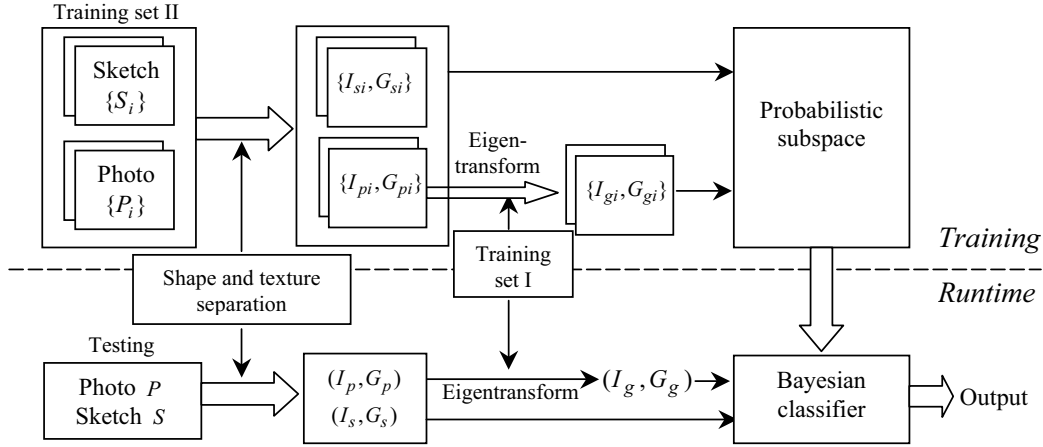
Training set II

Sketch
$\{S_i\}$

Photo
$\{P_i\}$

$\{I_{si}, G_{si}\}$

$\{I_{pi}, G_{pi}\}$

Eigen-transform

$\{I_{gi}, G_{gi}\}$

Probabilistic subspace

Training

Shape and texture separation

Training set I

Runtime

Testing

Photo $P$
Sketch $S$

$(I_p, G_p)$
$(I_s, G_s)$

Eigentransform

$(I_g, G_g)$

Bayesian classifier

Output